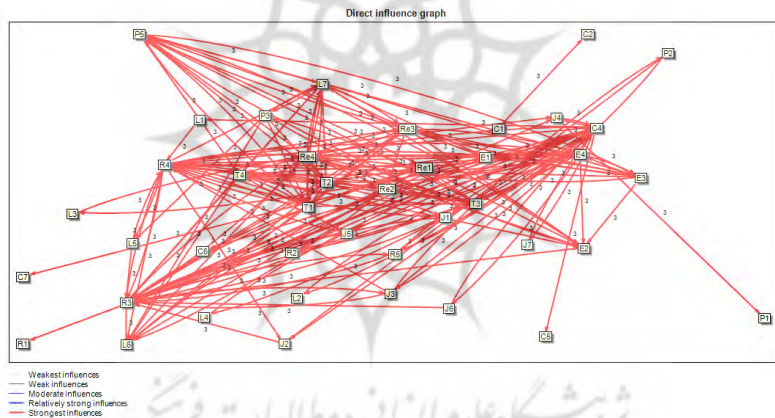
Direct influence graph

P6
C2
P2
L7
L1
P3
Re3
C1
J4
C4
Re4
E4
R4
Re1
E1
E3
T4
T2
Re2
T1
T3
L3
J1
L6
C6
J5
J7
E2
R2
R5
C7
L2
J3
R3
J6
L4
P1
R1
L5
J2
C5

Weakest influences
Weak influences
Moderate influences
Relatively strong influences
Strongest influences